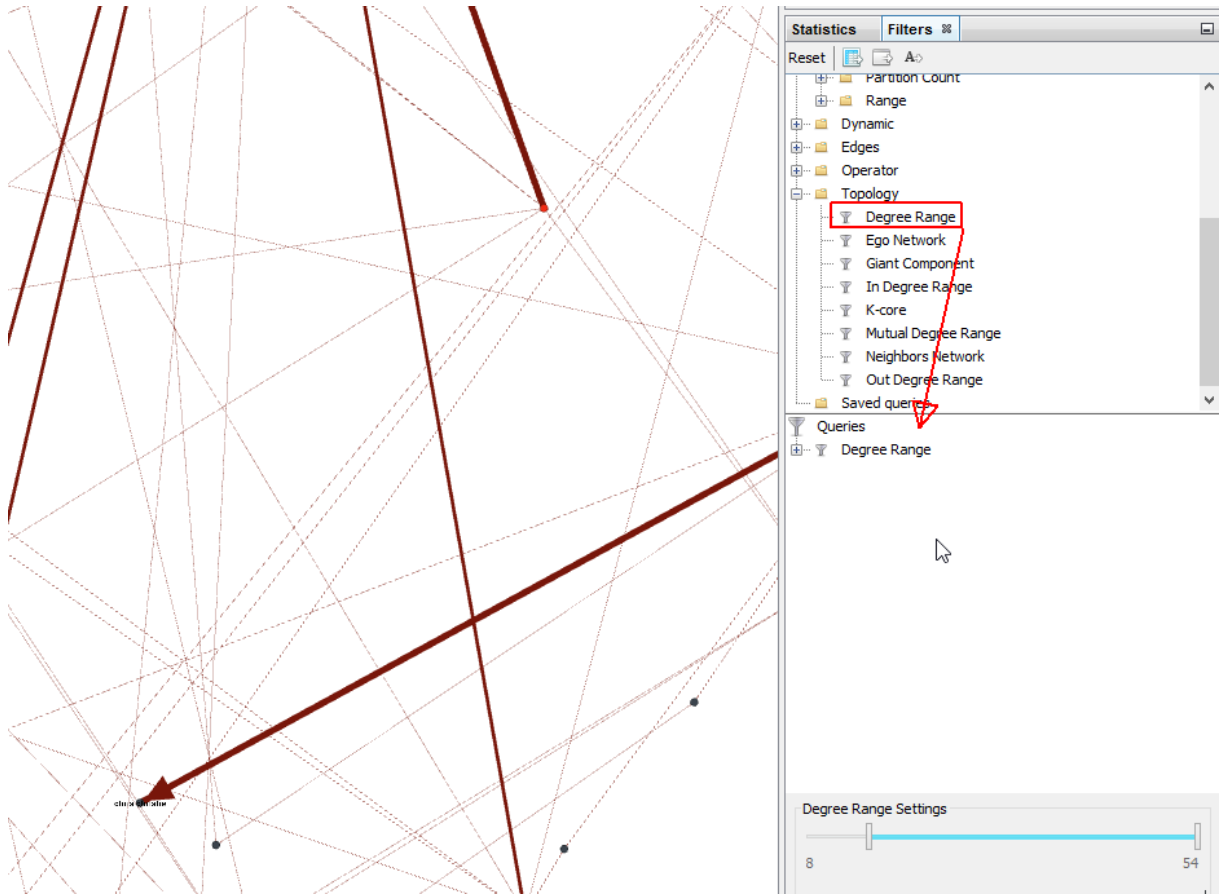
Statistics Filters

Reset

Partition Count
Range
Dynamic
Edges
Operator
Topology
Degree Range
Ego Network
Giant Component
In Degree Range
K-core
Mutual Degree Range
Neighbors Network
Out Degree Range
Saved queries

Queries
Degree Range

Degree Range Settings
8
54